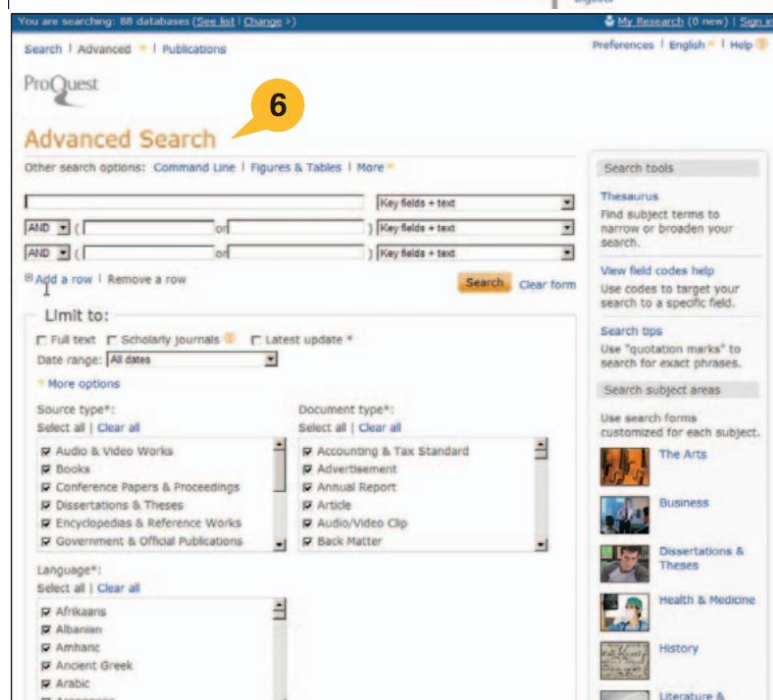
You are searching: 88 databases (See list | Change ›)

My Research (0 new) | Sign in

Search | Advanced | Publications

Preferences | English | Help

ProQuest

6

Advanced Search

Other search options: Command Line | Figures & Tables | More

Key fields + text

AND ( or ) Key fields + text

AND ( or ) Key fields + text

Add a row | Remove a row

Search Clear form

Limit to:

Full text Scholarly journals Latest update

Date range: All dates

More options

Source type*:

Select all | Clear all

Audio & Video Works

Books

Conference Papers & Proceedings

Dissertations & Theses

Encyclopedias & Reference Works

Government & Official Publications

Document type*:

Select all | Clear all

Accounting & Tax Standard

Advertisement

Annual Report

Article

Audio/Video Clip

Back Matter

Language*:

Select all | Clear all

Afrikaans

Albanian

Amharic

Ancient Greek

Arabic

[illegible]

Search tools

Thesaurus

Find subject terms to narrow or broaden your search.

View field codes help

Use codes to target your search to a specific field.

Search tips

Use "quotation marks" to search for exact phrases.

Search subject areas

Use search forms customized for each subject.

The Arts

Business

Dissertations & Theses

Health & Medicine

History

Literature & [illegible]